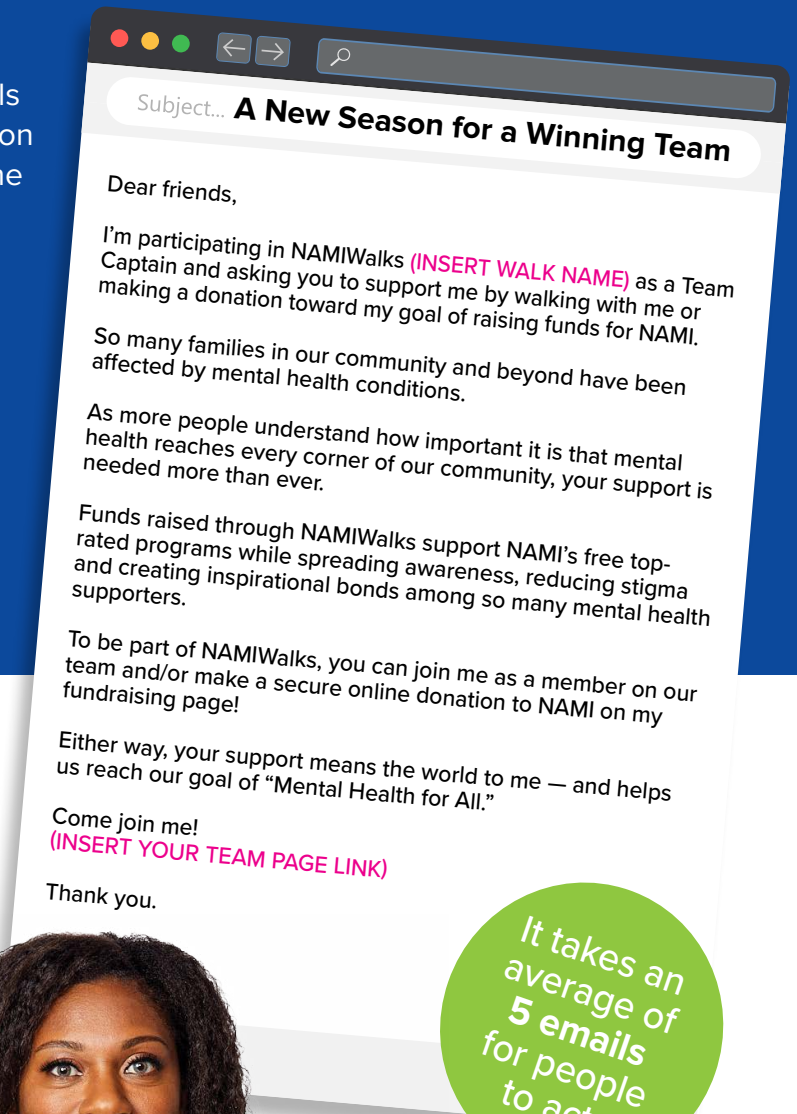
ls
on
ne

Subject... A New Season for a Winning Team

Dear friends,

I'm participating in NAMIWalks (INSERT WALK NAME) as a Team Captain and asking you to support me by walking with me or making a donation toward my goal of raising funds for NAMI.

So many families in our community and beyond have been affected by mental health conditions.

As more people understand how important it is that mental health reaches every corner of our community, your support is needed more than ever.

Funds raised through NAMIWalks support NAMI's free top-rated programs while spreading awareness, reducing stigma and creating inspirational bonds among so many mental health supporters.

To be part of NAMIWalks, you can join me as a member on our team and/or make a secure online donation to NAMI on my fundraising page!

Either way, your support means the world to me — and helps us reach our goal of "Mental Health for All."

Come join me!
(INSERT YOUR TEAM PAGE LINK)

Thank you.

It takes an average of 5 emails for people to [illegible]